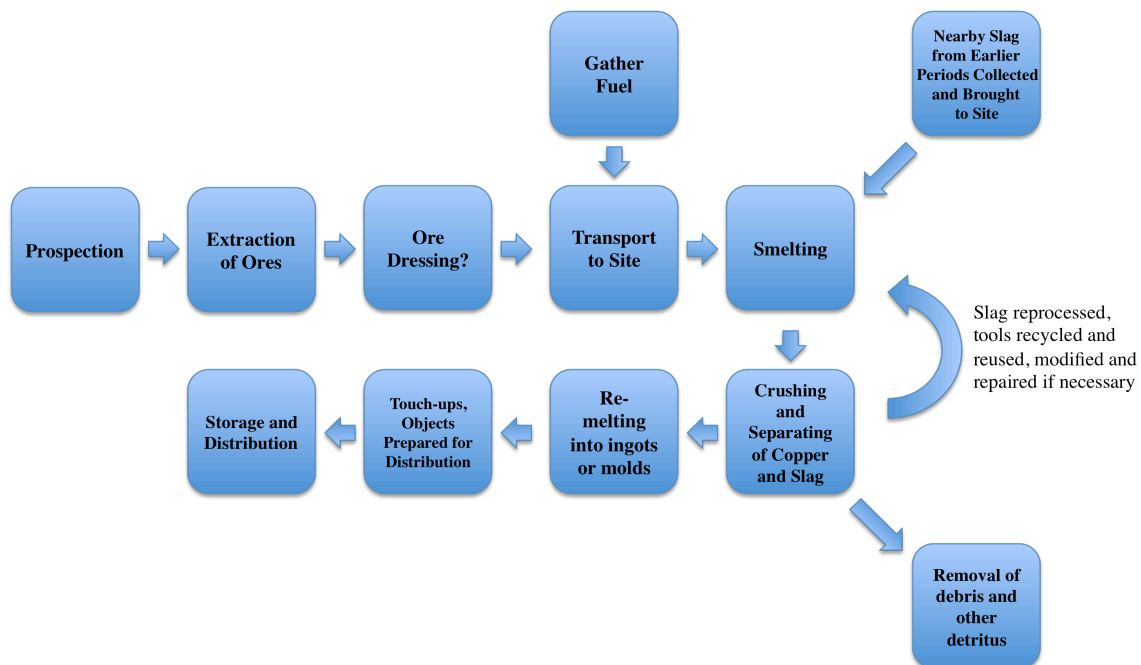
Gather Fuel

Nearby Slag from Earlier Periods Collected and Brought to Site

Prospection

Extraction of Ores

Ore Dressing?

Transport to Site

Smelting

Slag reprocessed, tools recycled and reused, modified and repaired if necessary

Crushing and Separating of Copper and Slag

Re-melting into ingots or molds

Touch-ups, Objects Prepared for Distribution

Storage and Distribution

Removal of debris and other detritus